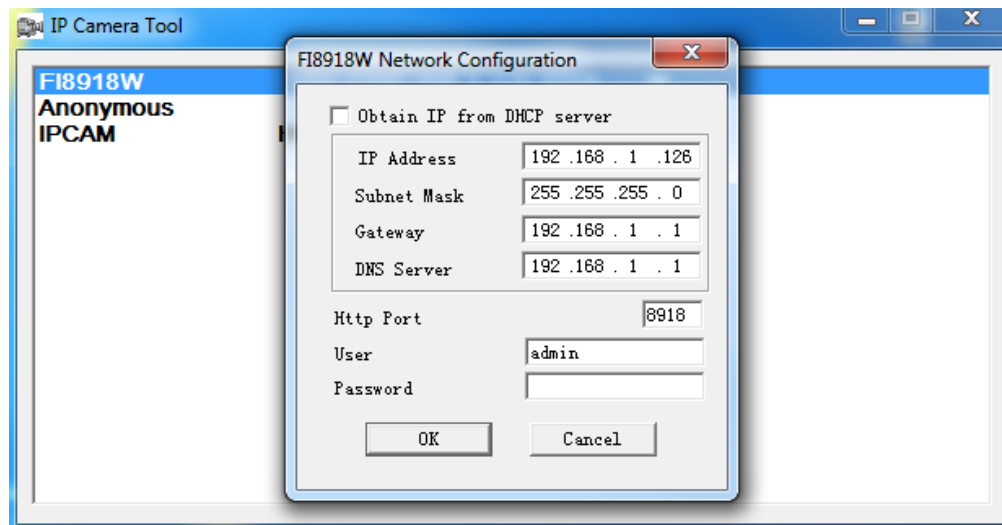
IP Camera Tool

FI8918W
Anonymous
IPCAM

FI8918W Network Configuration

Obtain IP from DHCP server

IP Address 192 .168 . 1 .126
Subnet Mask 255 .255 .255 . 0
Gateway 192 .168 . 1 . 1
DNS Server 192 .168 . 1 . 1

Http Port 8918
User admin
Password

OK Cancel